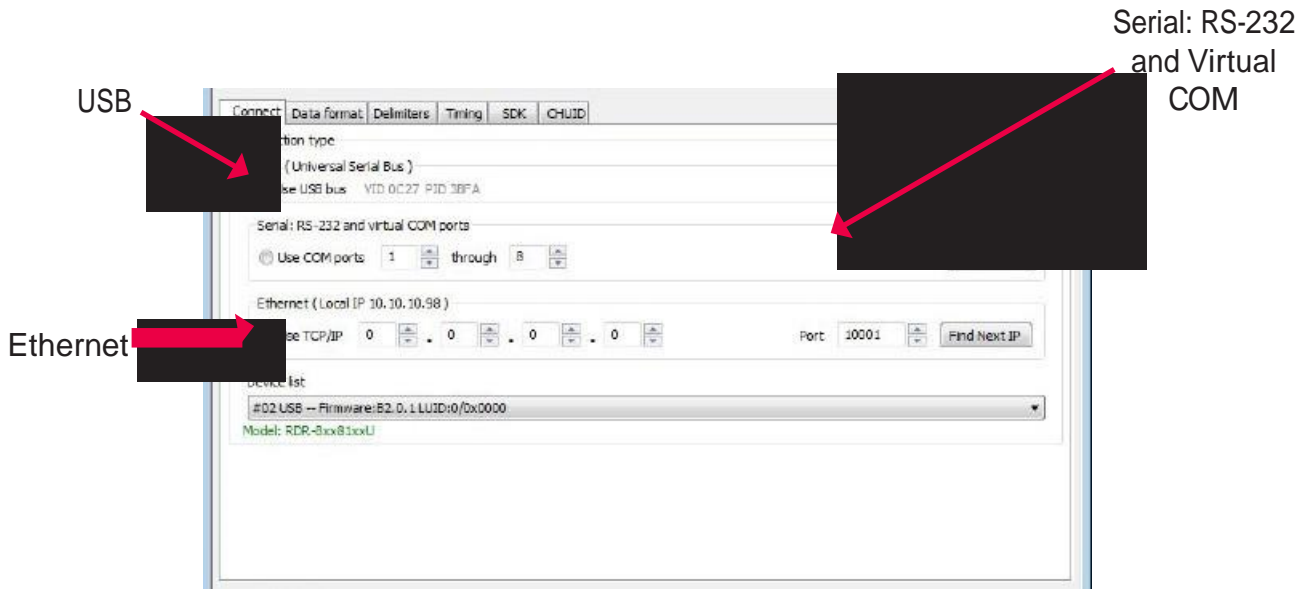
Serial: RS-232 and Virtual COM

USB

Connect | Data format | Delimiters | Timing | SDK | CHUID

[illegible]tion type

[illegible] (Universal Serial Bus)

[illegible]se USB bus VID 0C27 PID 3BFA

Serial: RS-232 and virtual COM ports

Use COM ports 1 through 8

Ethernet (Local IP 10.10.10.98)

Ethernet

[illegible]se TCP/IP 0 . 0 . 0 . 0

Port 10001 Find Next IP

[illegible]e list

#02 USB -- Firmware:B2.0.1 LUID:0/0x0000

Model: RDR-8xx81xxU